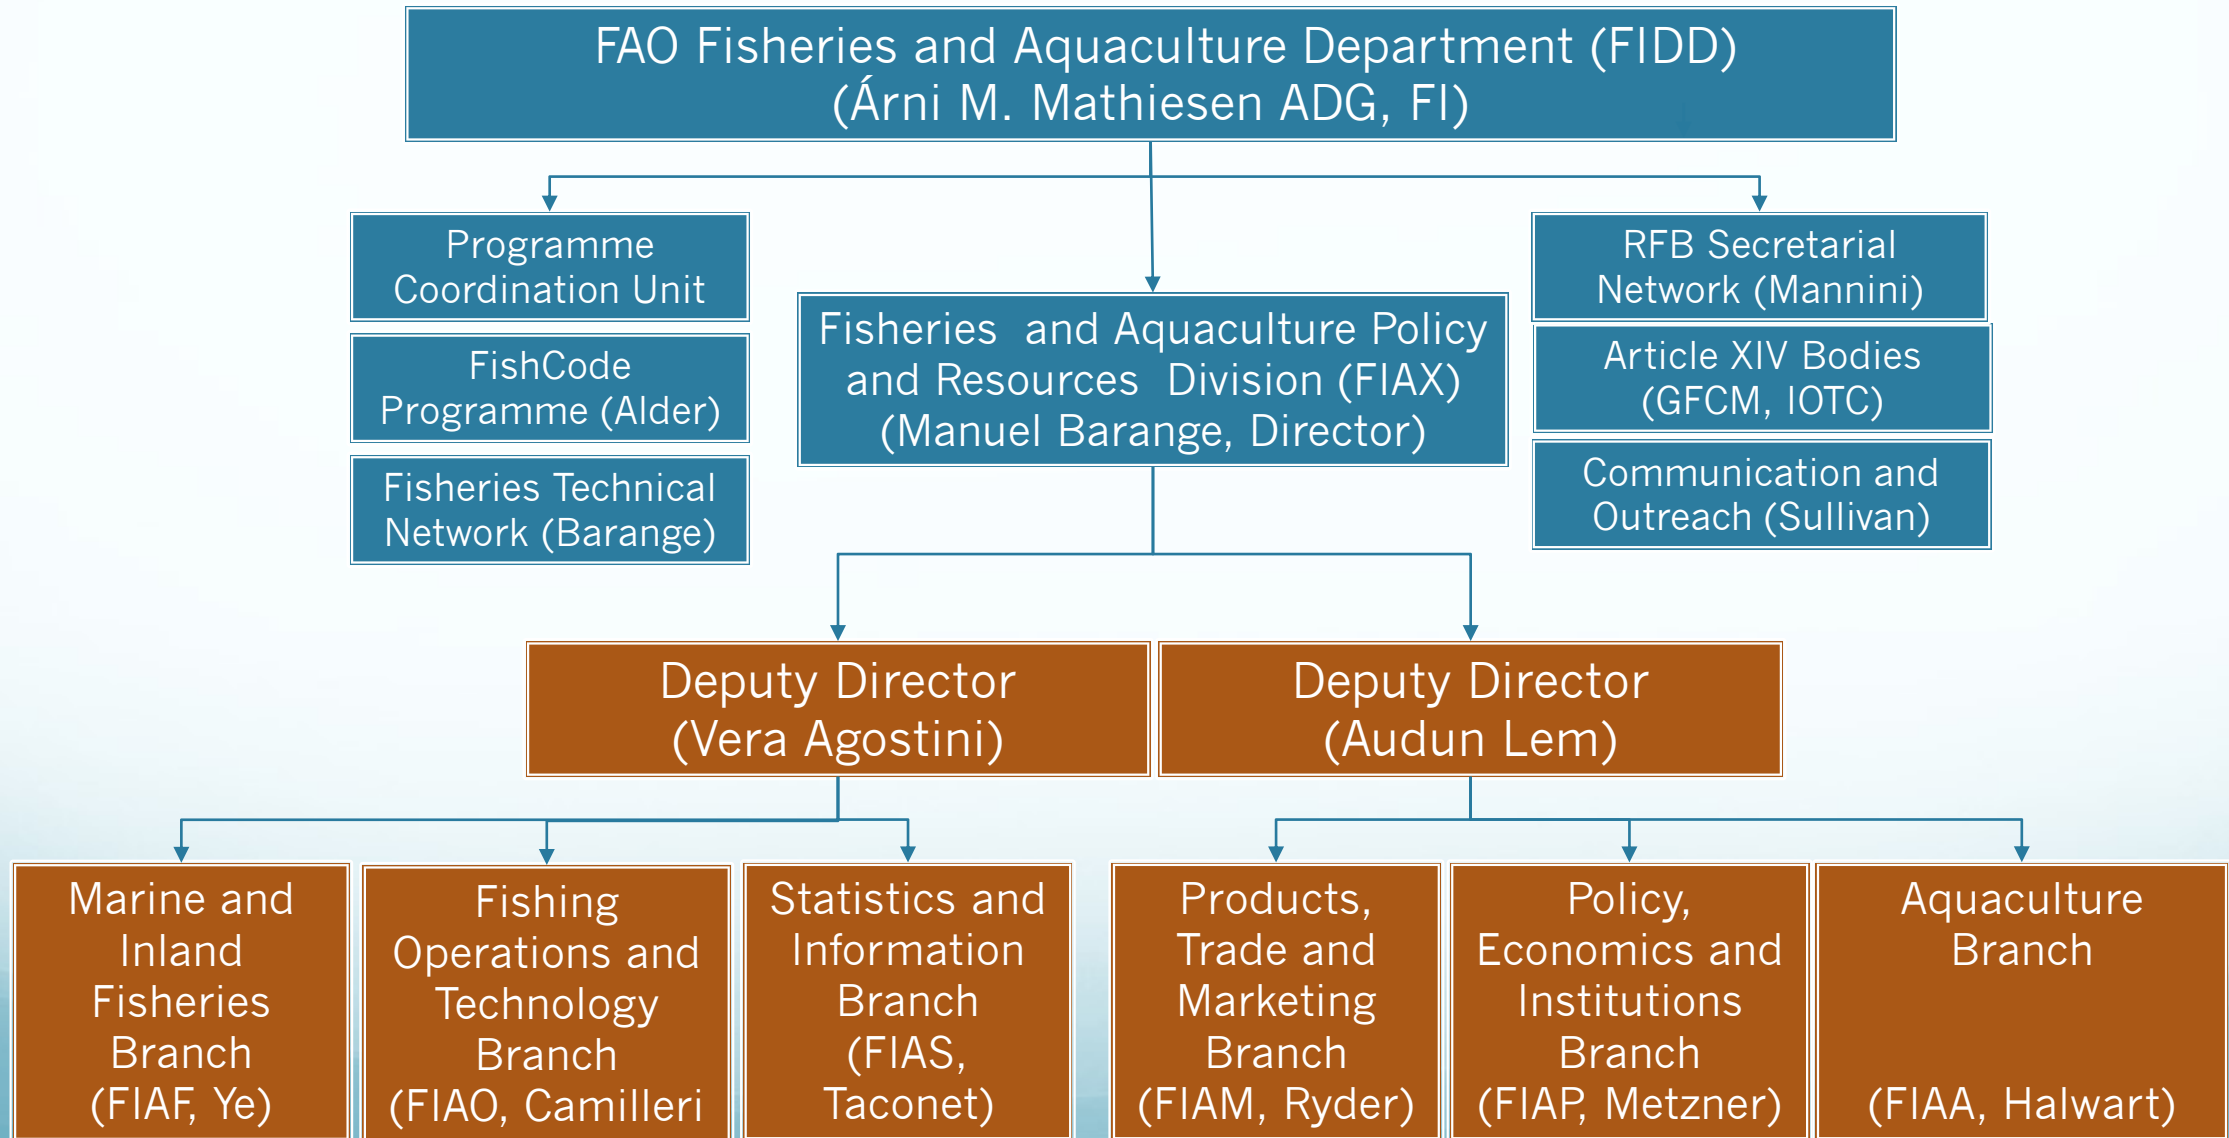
FAO Fisheries and Aquaculture Department (FIDD)
(Árni M. Mathiesen ADG, FI)

Programme Coordination Unit

FishCode Programme (Alder)

Fisheries Technical Network (Barange)

Fisheries and Aquaculture Policy and Resources Division (FIAX)
(Manuel Barange, Director)

RFB Secretarial Network (Mannini)

Article XIV Bodies (GFCM, IOTC)

Communication and Outreach (Sullivan)

Deputy Director
(Vera Agostini)

Deputy Director
(Audun Lem)

Marine and Inland Fisheries Branch (FIAF, Ye)

Fishing Operations and Technology Branch (FIAO, Camilleri

Statistics and Information Branch (FIAS, Taconet)

Products, Trade and Marketing Branch (FIAM, Ryder)

Policy, Economics and Institutions Branch (FIAP, Metzner)

Aquaculture Branch

(FIAA, Halwart)